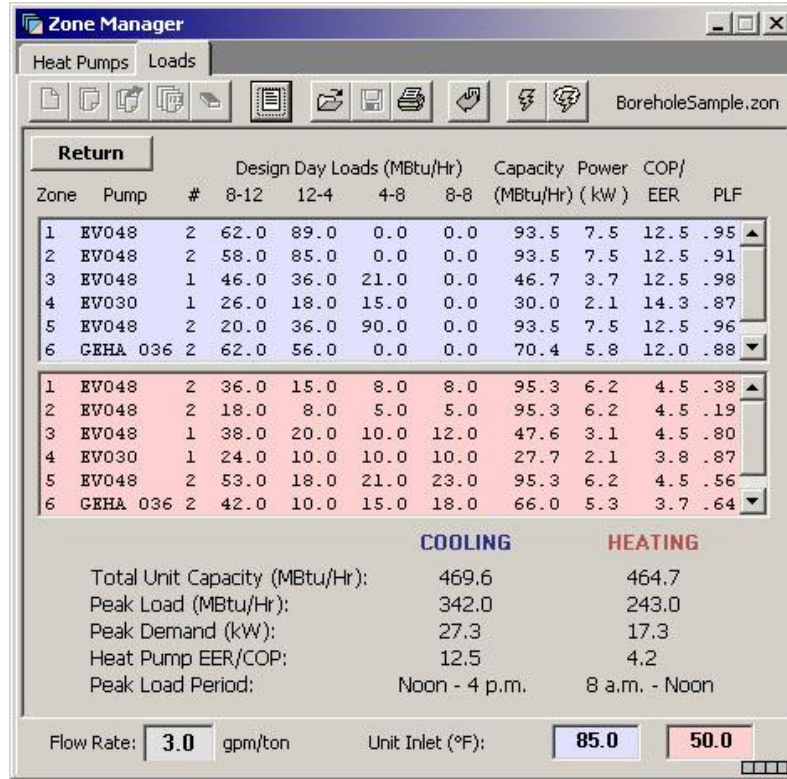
Zone Manager

Heat Pumps | Loads

BoreholeSample.zon

Return

| Zone | Pump | # | Design Day Loads (MBtu/Hr) 8-12 | 12-4 | 4-8 | 8-8 | Capacity (MBtu/Hr) | Power (kW) | COP/ EER | PLF |
|---|---|---|---|---|---|---|---|---|---|---|
| 1 | EV048 | 2 | 62.0 | 89.0 | 0.0 | 0.0 | 93.5 | 7.5 | 12.5 | .95 |
| 2 | EV048 | 2 | 58.0 | 85.0 | 0.0 | 0.0 | 93.5 | 7.5 | 12.5 | .91 |
| 3 | EV048 | 1 | 46.0 | 36.0 | 21.0 | 0.0 | 46.7 | 3.7 | 12.5 | .98 |
| 4 | EV030 | 1 | 26.0 | 18.0 | 15.0 | 0.0 | 30.0 | 2.1 | 14.3 | .87 |
| 5 | EV048 | 2 | 20.0 | 36.0 | 90.0 | 0.0 | 93.5 | 7.5 | 12.5 | .96 |
| 6 | GEHA 036 | 2 | 62.0 | 56.0 | 0.0 | 0.0 | 70.4 | 5.8 | 12.0 | .88 |

| | | | | | | | | | | |
|---|---|---|---|---|---|---|---|---|---|---|
| 1 | EV048 | 2 | 36.0 | 15.0 | 8.0 | 8.0 | 95.3 | 6.2 | 4.5 | .38 |
| 2 | EV048 | 2 | 18.0 | 8.0 | 5.0 | 5.0 | 95.3 | 6.2 | 4.5 | .19 |
| 3 | EV048 | 1 | 38.0 | 20.0 | 10.0 | 12.0 | 47.6 | 3.1 | 4.5 | .80 |
| 4 | EV030 | 1 | 24.0 | 10.0 | 10.0 | 10.0 | 27.7 | 2.1 | 3.8 | .87 |
| 5 | EV048 | 2 | 53.0 | 18.0 | 21.0 | 23.0 | 95.3 | 6.2 | 4.5 | .56 |
| 6 | GEHA 036 | 2 | 42.0 | 10.0 | 15.0 | 18.0 | 66.0 | 5.3 | 3.7 | .64 |

| | COOLING | HEATING |
|---|---|---|
| Total Unit Capacity (MBtu/Hr): | 469.6 | 464.7 |
| Peak Load (MBtu/Hr): | 342.0 | 243.0 |
| Peak Demand (kW): | 27.3 | 17.3 |
| Heat Pump EER/COP: | 12.5 | 4.2 |
| Peak Load Period: | Noon - 4 p.m. | 8 a.m. - Noon |

Flow Rate: 3.0 gpm/ton Unit Inlet (°F): 85.0 50.0